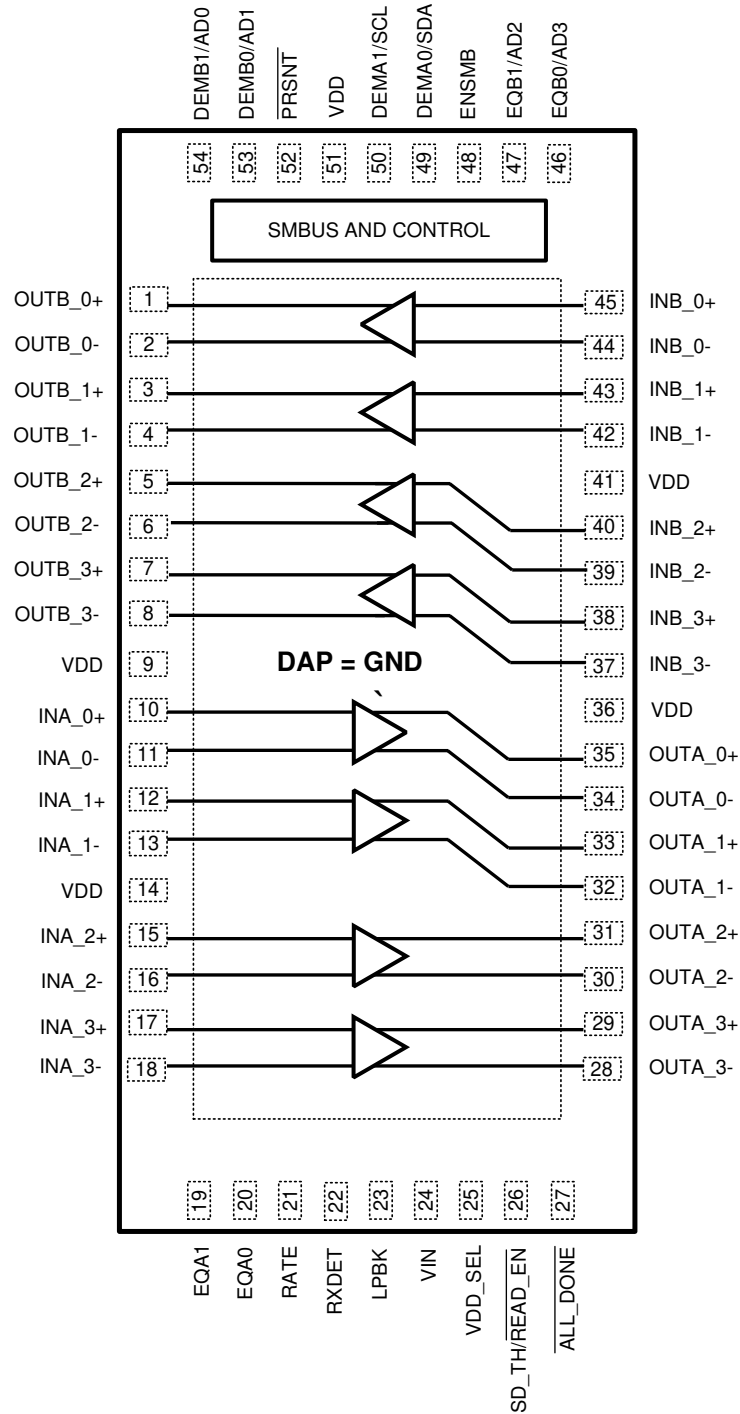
DEMB1/AD0
DEMB0/AD1
$\overline{PRSNT}$
VDD
DEMA1/SCL
DEMA0/SDA
ENSMB
EQB1/AD2
EQB0/AD3

54
53
52
51
50
49
48
47
46

SMBUS AND CONTROL

OUTB_0+ 1 45 INB_0+
OUTB_0- 2 44 INB_0-
OUTB_1+ 3 43 INB_1+
OUTB_1- 4 42 INB_1-
OUTB_2+ 5 41 VDD
OUTB_2- 6 40 INB_2+
OUTB_3+ 7 39 INB_2-
OUTB_3- 8 38 INB_3+
VDD 9 37 INB_3-

DAP = GND

INA_0+ 10 36 VDD
INA_0- 11 35 OUTA_0+
INA_1+ 12 34 OUTA_0-
INA_1- 13 33 OUTA_1+
VDD 14 32 OUTA_1-
INA_2+ 15 31 OUTA_2+
INA_2- 16 30 OUTA_2-
INA_3+ 17 29 OUTA_3+
INA_3- 18 28 OUTA_3-

19
20
21
22
23
24
25
26
27

EQA1
EQA0
RATE
RXDET
LPBK
VIN
VDD_SEL
SD_TH/$\overline{READ\_EN}$
$\overline{ALL\_DONE}$